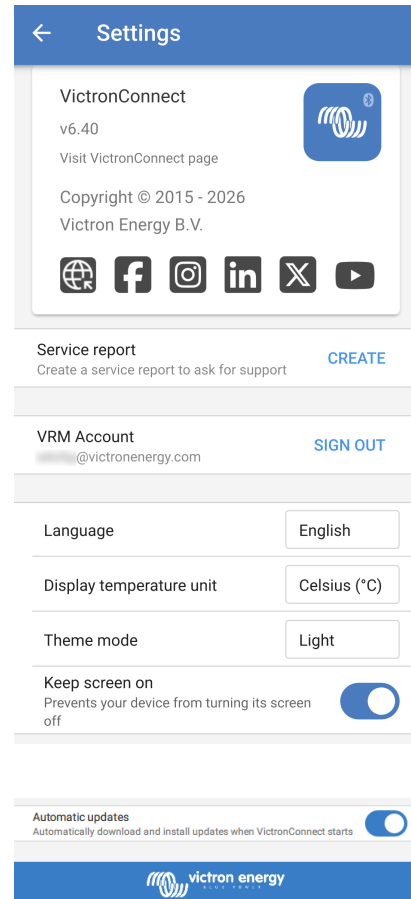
Settings

VictronConnect
v6.40
Visit VictronConnect page

Copyright © 2015 - 2026
Victron Energy B.V.

Service report
Create a service report to ask for support
CREATE

VRM Account
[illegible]@victronenergy.com
SIGN OUT

Language
English

Display temperature unit
Celsius (°C)

Theme mode
Light

Keep screen on
Prevents your device from turning its screen off

Automatic updates
Automatically download and install updates when VictronConnect starts

victron energy
BLUE POWER